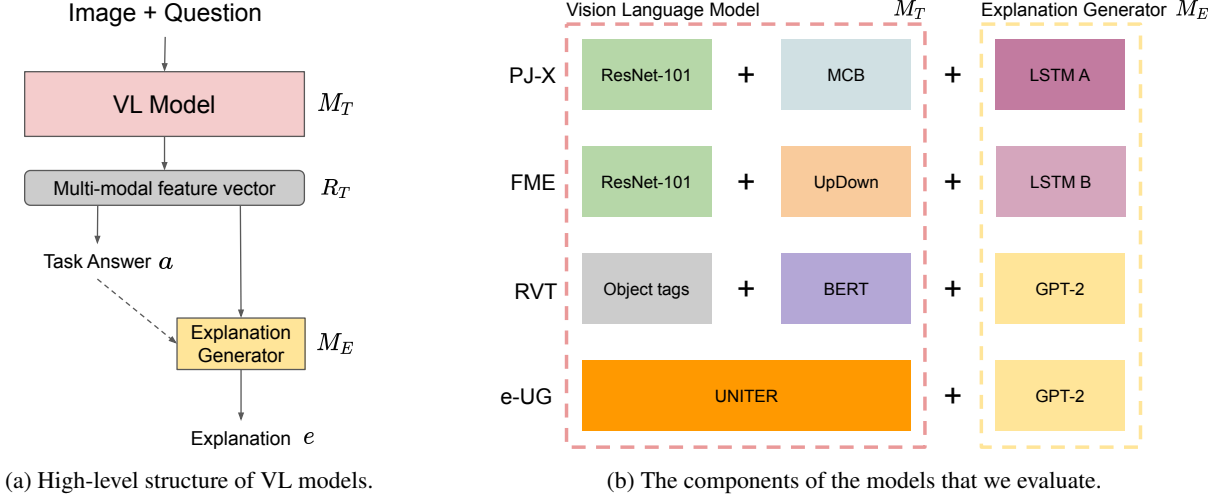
Image + Question

VL Model $M_T$

Multi-modal feature vector $R_T$

Task Answer $a$

Explanation Generator $M_E$

Explanation $e$

(a) High-level structure of VL models.

Vision Language Model $M_T$

Explanation Generator $M_E$

PJ-X ResNet-101 + MCB + LSTM A

FME ResNet-101 + UpDown + LSTM B

RVT Object tags + BERT + GPT-2

e-UG UNITER + GPT-2

(b) The components of the models that we evaluate.